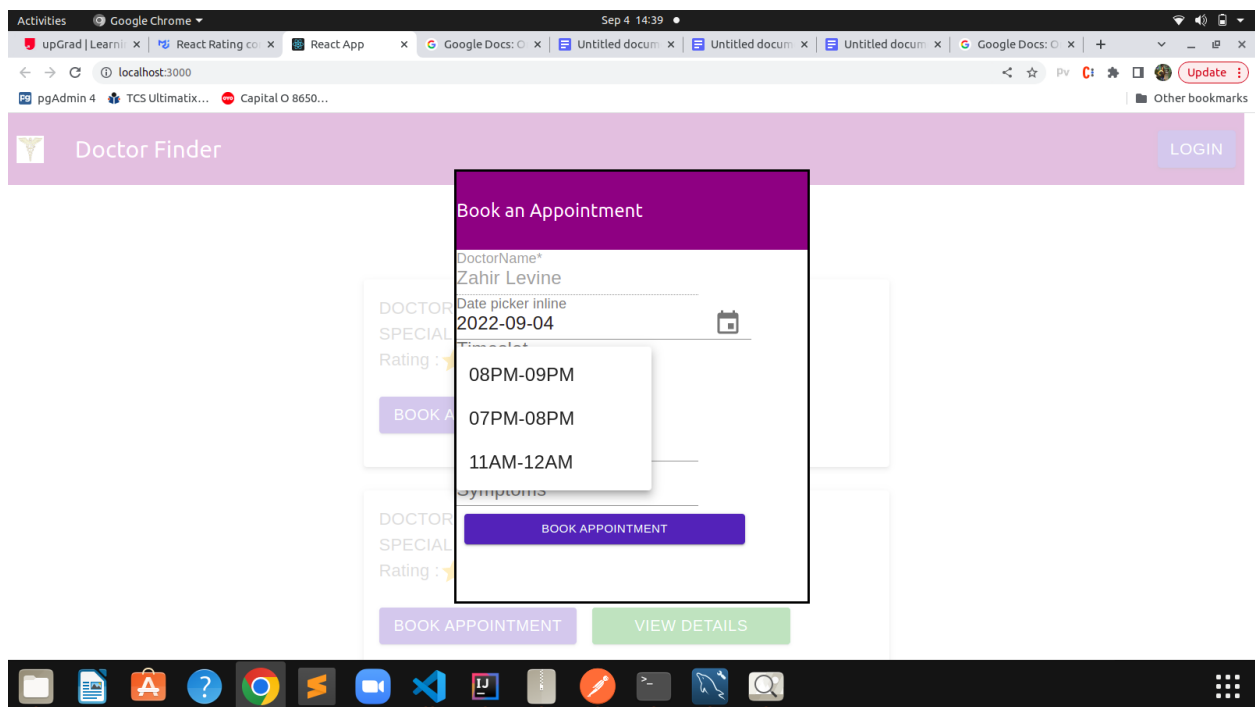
Activities Google Chrome Sep 4 14:39

upGrad | Learni × React Rating co × React App × Google Docs: O × Untitled docum × Untitled docum × Untitled docum × Google Docs: O × +

localhost:3000

Update

pgAdmin 4 TCS Ultimatix... Capital O 8650... Other bookmarks

Doctor Finder

LOGIN

Book an Appointment

DoctorName*
Zahir Levine

Date picker inline
2022-09-04

DOCTOR
SPECIAL
Rating :

BOOK A

08PM-09PM

07PM-08PM

11AM-12AM

Symptoms

BOOK APPOINTMENT

DOCTOR
SPECIAL
Rating :

BOOK APPOINTMENT VIEW DETAILS